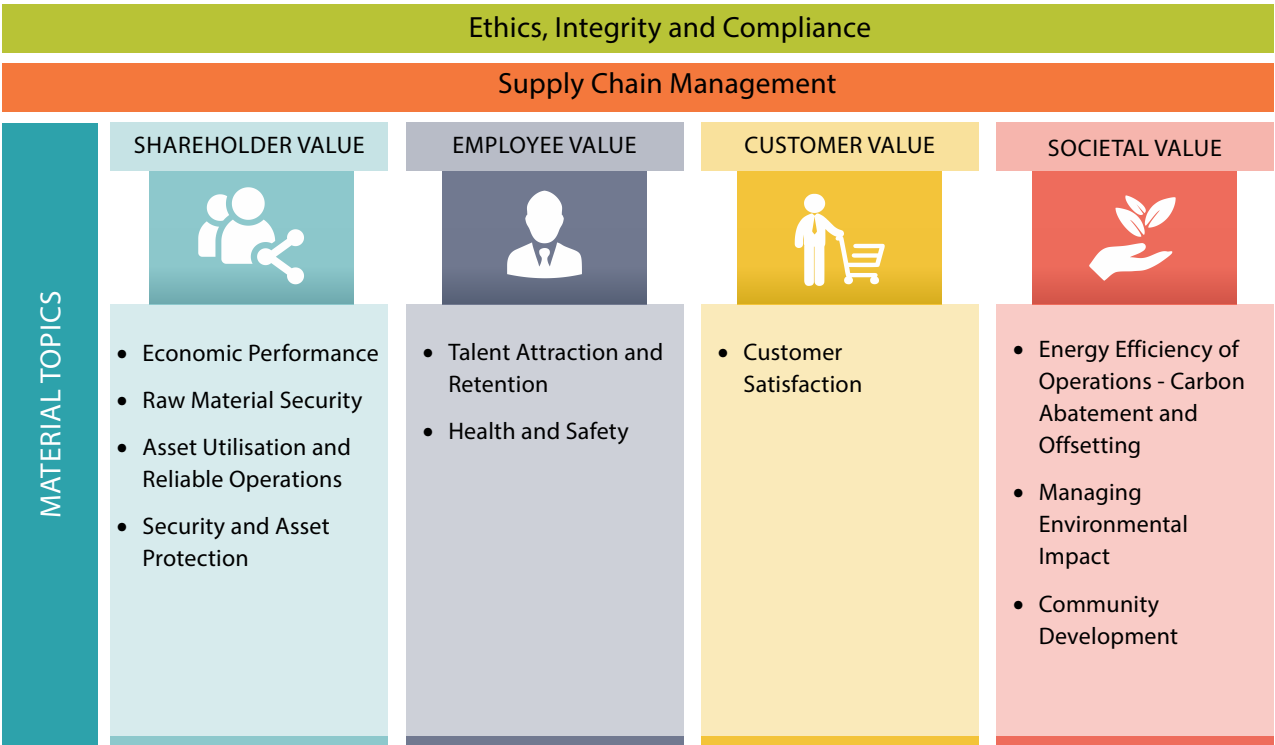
Ethics, Integrity and Compliance

Supply Chain Management

MATERIAL TOPICS

SHAREHOLDER VALUE

- Economic Performance
- Raw Material Security
- Asset Utilisation and Reliable Operations
- Security and Asset Protection

EMPLOYEE VALUE

- Talent Attraction and Retention
- Health and Safety

CUSTOMER VALUE

- Customer Satisfaction

SOCIETAL VALUE

- Energy Efficiency of Operations - Carbon Abatement and Offsetting
- Managing Environmental Impact
- Community Development